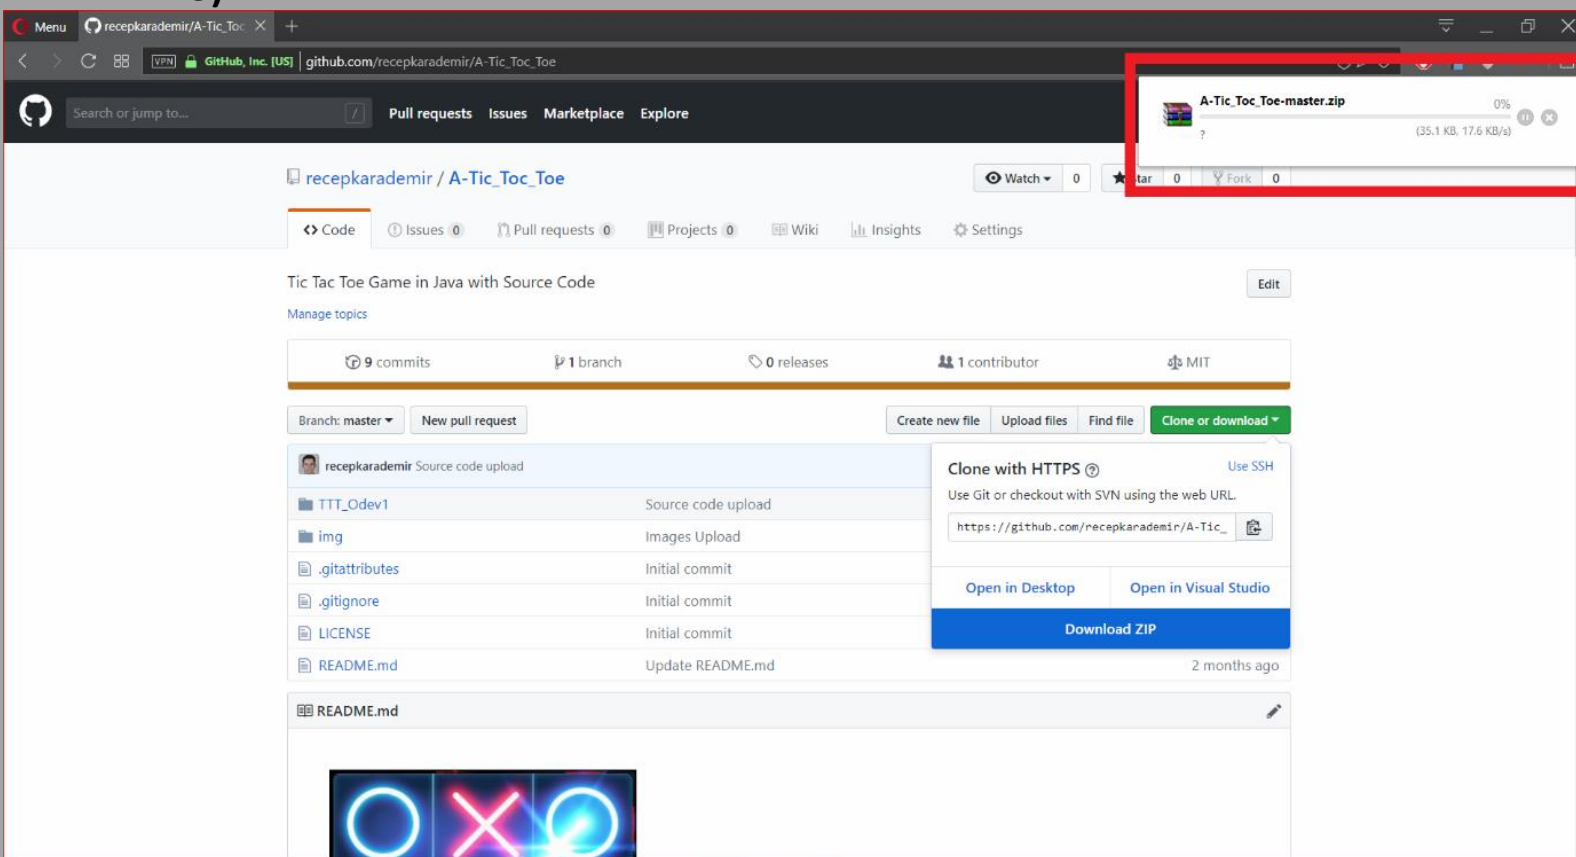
Menu recepkarademir/A-Tic_Toc ×

VPN GitHub, Inc. [US] github.com/recepkarademir/A-Tic_Toc_Toe

Search or jump to... / Pull requests Issues Marketplace Explore

A-Tic_Toc_Toe-master.zip 0%
? (35.1 KB, 17.6 KB/s)

recepkarademir / A-Tic_Toc_Toe

Watch 0 tar 0 Fork 0

Code Issues 0 Pull requests 0 Projects 0 Wiki Insights Settings

Tic Tac Toe Game in Java with Source Code

Edit

Manage topics

9 commits 1 branch 0 releases 1 contributor MIT

Branch: master New pull request Create new file Upload files Find file Clone or download

recepkarademir Source code upload

| | |
|---|---|
| TTT_Odev1 | Source code upload |
| img | Images Upload |
| .gitattributes | Initial commit |
| .gitignore | Initial commit |
| LICENSE | Initial commit |
| README.md | Update README.md |

2 months ago

Clone with HTTPS Use SSH
Use Git or checkout with SVN using the web URL.
https://github.com/recepkarademir/A-Tic_

Open in Desktop Open in Visual Studio

Download ZIP

README.md